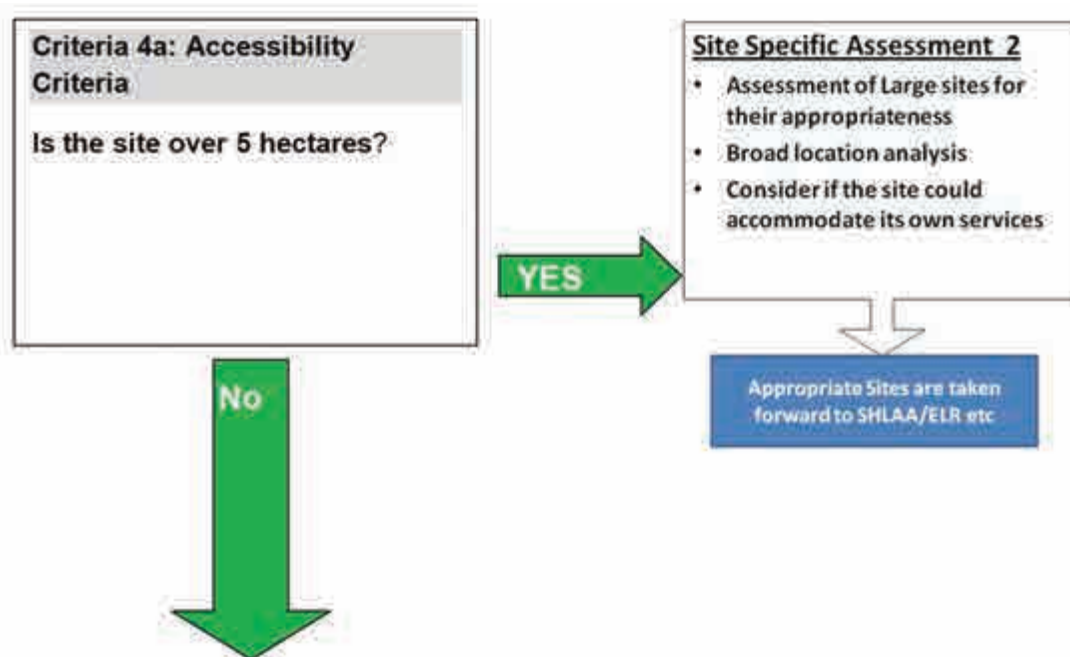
Criteria 4a: Accessibility Criteria

Is the site over 5 hectares?

YES

Site Specific Assessment 2

- Assessment of Large sites for their appropriateness
- Broad location analysis
- Consider if the site could accommodate its own services

Appropriate Sites are taken forward to SHLAA/ELR etc

No